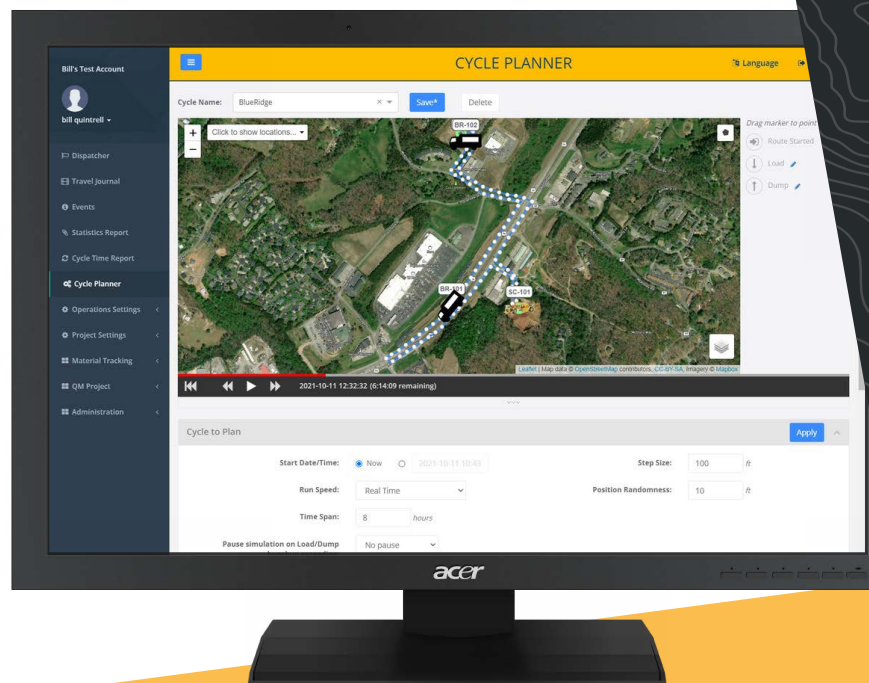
Bill's Test Account

bill quintrell

Dispatcher

Travel Journal

Events

Statistics Report

Cycle Time Report

Cycle Planner

Operations Settings

Project Settings

Material Tracking

QM Project

Administration

CYCLE PLANNER

Language

Cycle Name: BlueRidge

Save*

Delete

Click to show locations...

BR-102

BR-101

SC-101

Drag marker to point

Route Started

Load

Dump

Leaflet | Map data © OpenStreetMap contributors, CC-BY-SA, Imagery © Mapbox

2021-10-11 12:32:32 (6:14:09 remaining)

Cycle to Plan

Apply

Start Date/Time: Now 2021-10-11 10:43

Step Size: 100 ft

Run Speed: Real Time

Position Randomness: 10 ft

Time Span: 8 hours

Pause simulation on Load/Dump

No pause

acer